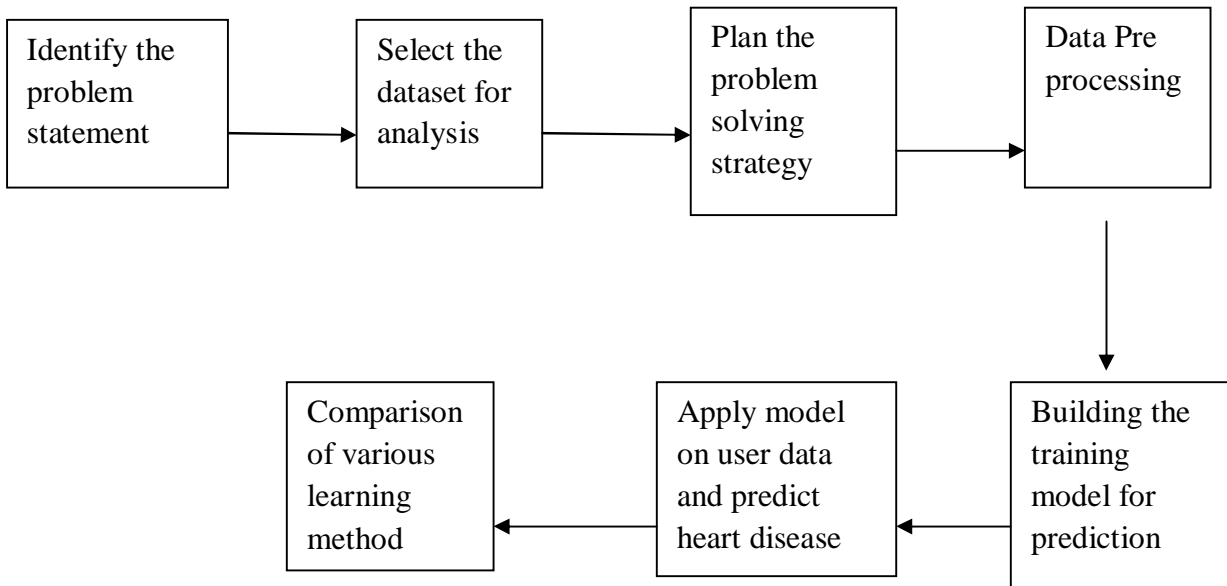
Identify the problem statement

Select the dataset for analysis

Plan the problem solving strategy

Data Pre processing

Building the training model for prediction

Apply model on user data and predict heart disease

Comparison of various learning method